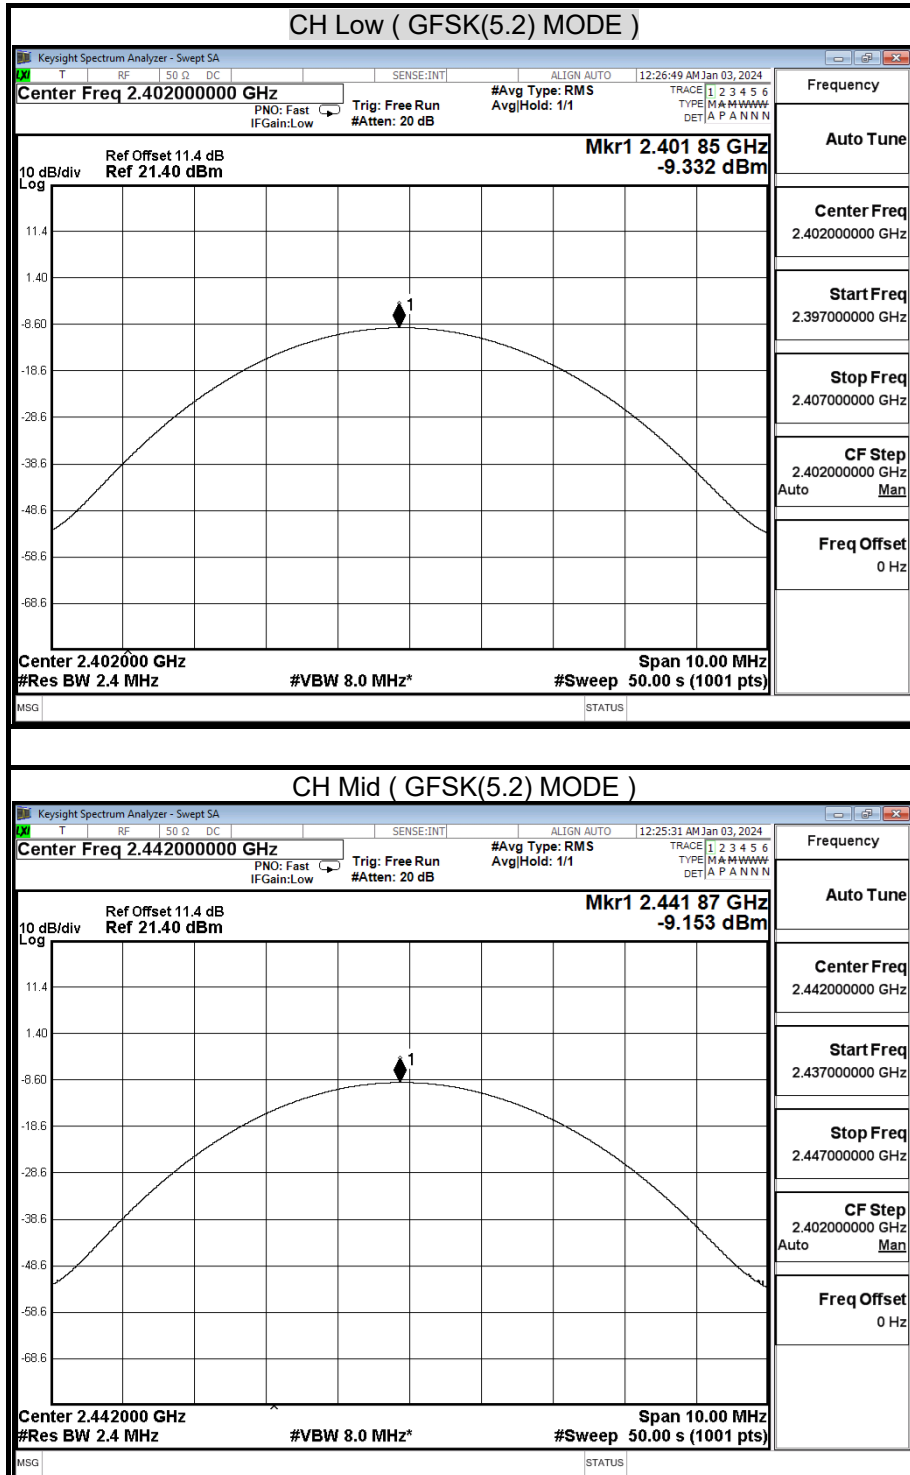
CH Low ( GFSK(5.2) MODE )

Keysight Spectrum Analyzer - Swept SA

LXI T RF 50 Ω DC SENSE:INT ALIGN AUTO 12:26:49 AM Jan 03, 2024

Center Freq 2.402000000 GHz

PNO: Fast IFGain:Low

Trig: Free Run #Atten: 20 dB

#Avg Type: RMS Avg|Hold: 1/1

TRACE 1 2 3 4 5 6 TYPE M A M WWW DET A P A N N N

Frequency

Auto Tune

Ref Offset 11.4 dB
10 dB/div Ref 21.40 dBm
Log

Mkr1 2.401 85 GHz -9.332 dBm

11.4
1.40
-8.60
-18.6
-28.6
-38.6
-48.6
-58.6
-68.6

1

Center 2.402000 GHz
#Res BW 2.4 MHz
#VBW 8.0 MHz*
Span 10.00 MHz
#Sweep 50.00 s (1001 pts)

Center Freq 2.402000000 GHz

Start Freq 2.397000000 GHz

Stop Freq 2.407000000 GHz

CF Step 2.402000000 GHz Auto Man

Freq Offset 0 Hz

MSG STATUS

CH Mid ( GFSK(5.2) MODE )

Keysight Spectrum Analyzer - Swept SA

LXI T RF 50 Ω DC SENSE:INT ALIGN AUTO 12:25:31 AM Jan 03, 2024

Center Freq 2.442000000 GHz

PNO: Fast IFGain:Low

Trig: Free Run #Atten: 20 dB

#Avg Type: RMS Avg|Hold: 1/1

TRACE 1 2 3 4 5 6 TYPE M A M WWW DET A P A N N N

Frequency

Auto Tune

Ref Offset 11.4 dB
10 dB/div Ref 21.40 dBm
Log

Mkr1 2.441 87 GHz -9.153 dBm

11.4
1.40
-8.60
-18.6
-28.6
-38.6
-48.6
-58.6
-68.6

1

Center 2.442000 GHz
#Res BW 2.4 MHz
#VBW 8.0 MHz*
Span 10.00 MHz
#Sweep 50.00 s (1001 pts)

Center Freq 2.442000000 GHz

Start Freq 2.437000000 GHz

Stop Freq 2.447000000 GHz

CF Step 2.402000000 GHz Auto Man

Freq Offset 0 Hz

MSG STATUS